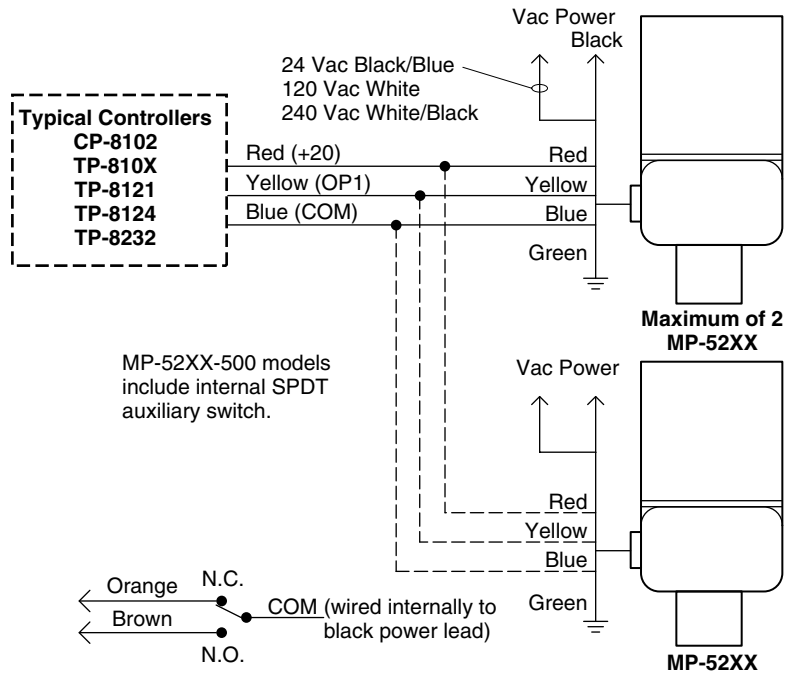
Vac Power
Black

24 Vac Black/Blue
120 Vac White
240 Vac White/Black

Typical Controllers
CP-8102
TP-810X
TP-8121
TP-8124
TP-8232

Red (+20)
Yellow (OP1)
Blue (COM)

Red
Yellow
Blue
Green

Maximum of 2
MP-52XX

MP-52XX-500 models include internal SPDT auxiliary switch.

Vac Power

Red
Yellow
Blue
Green

Orange
Brown
N.C.
COM (wired internally to black power lead)
N.O.

MP-52XX